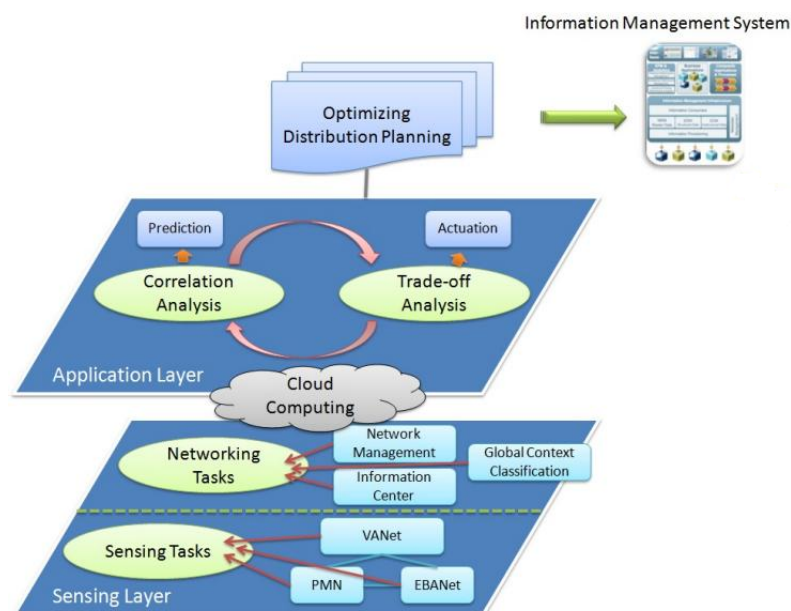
Information Management System

Optimizing Distribution Planning

Prediction

Actuation

Correlation Analysis

Trade-off Analysis

Application Layer

Cloud Computing

Networking Tasks

Network Management

Global Context Classification

Information Center

Sensing Tasks

VANet

PMN

EBANet

Sensing Layer